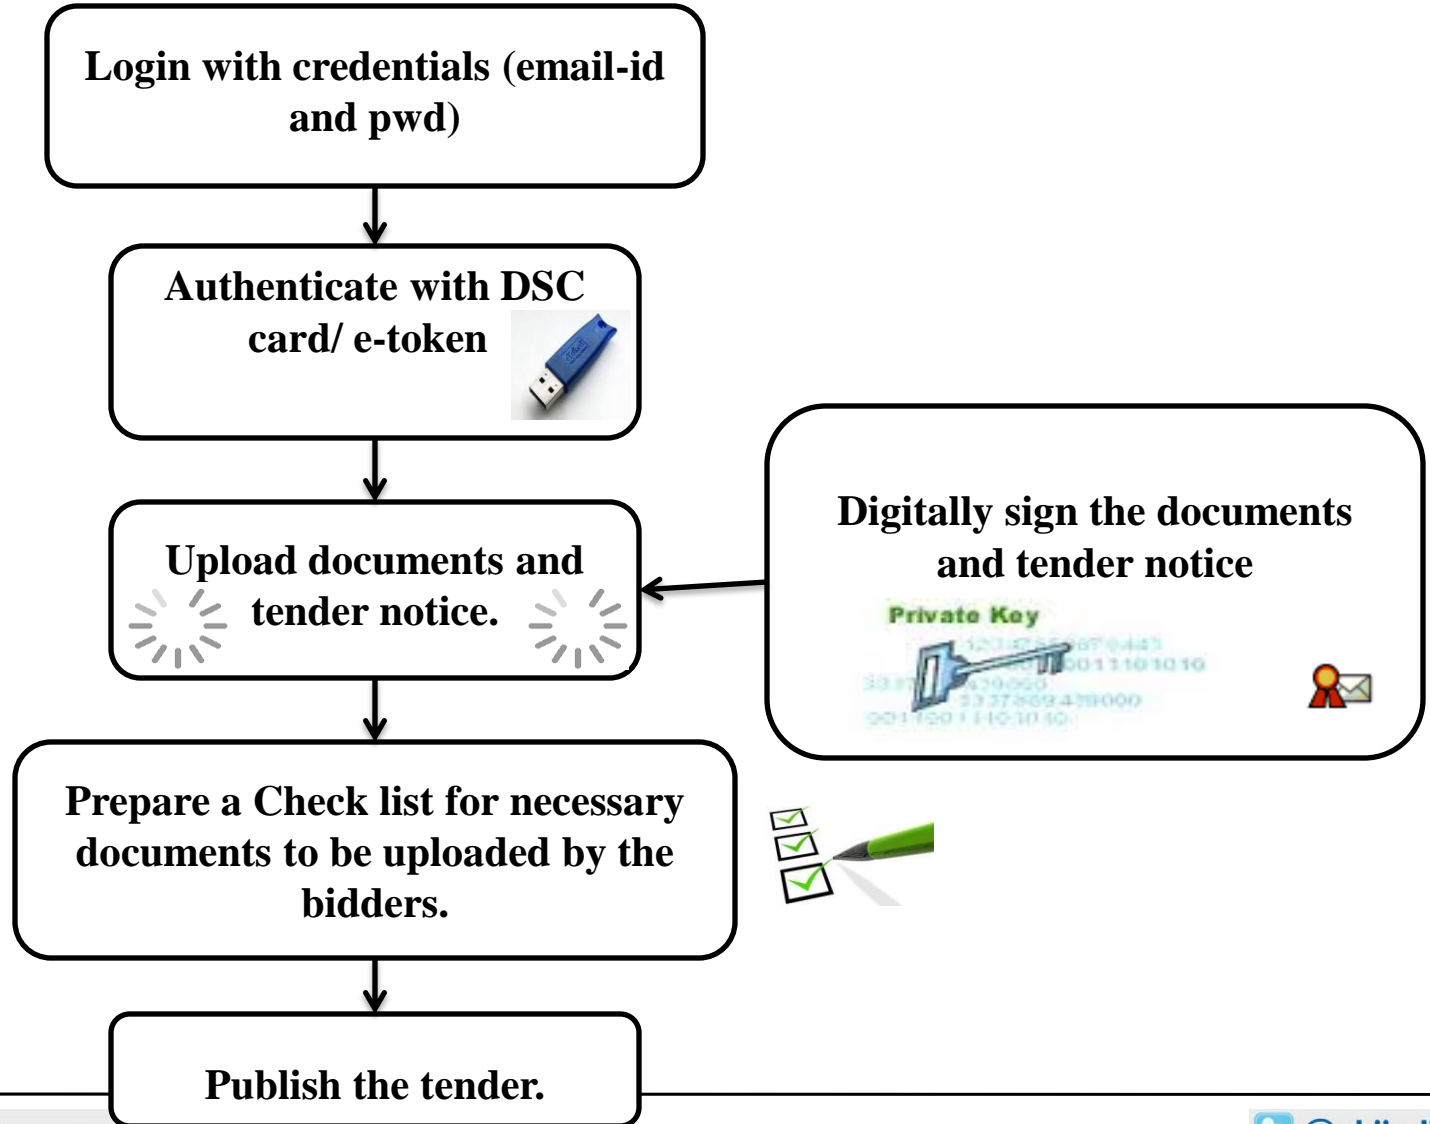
Login with credentials (email-id and pwd)

Authenticate with DSC card/ e-token

Upload documents and tender notice.

Digitally sign the documents and tender notice

Private Key

Prepare a Check list for necessary documents to be uploaded by the bidders.

Publish the tender.